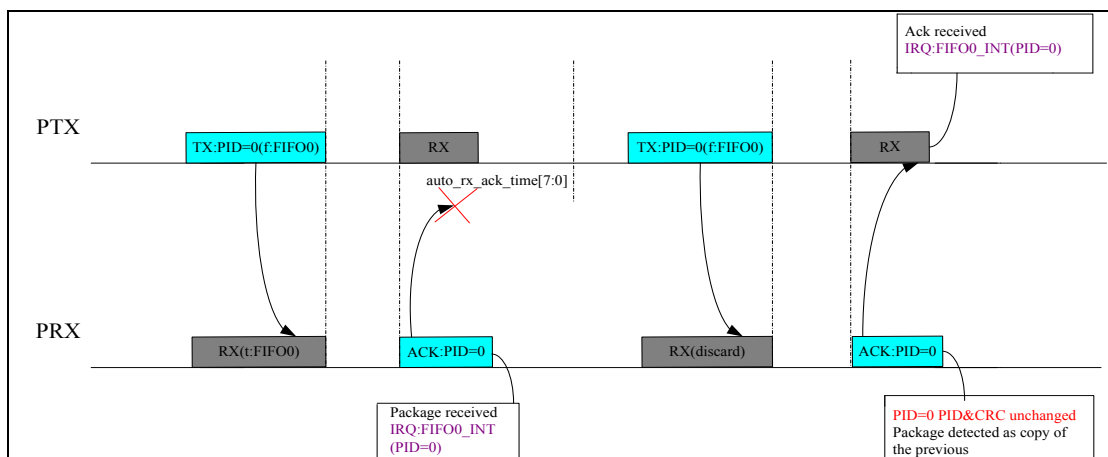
Ack received
IRQ:FIFO0_INT(PID=0)

PTX

TX:PID=0(f:FIFO0)

RX

TX:PID=0(f:FIFO0)

RX

auto_rx_ack_time[7:0]

PRX

RX(t:FIFO0)

ACK:PID=0

RX(discard)

ACK:PID=0

Package received
IRQ:FIFO0_INT
(PID=0)

PID=0 PID&CRC unchanged
Package detected as copy of the previous